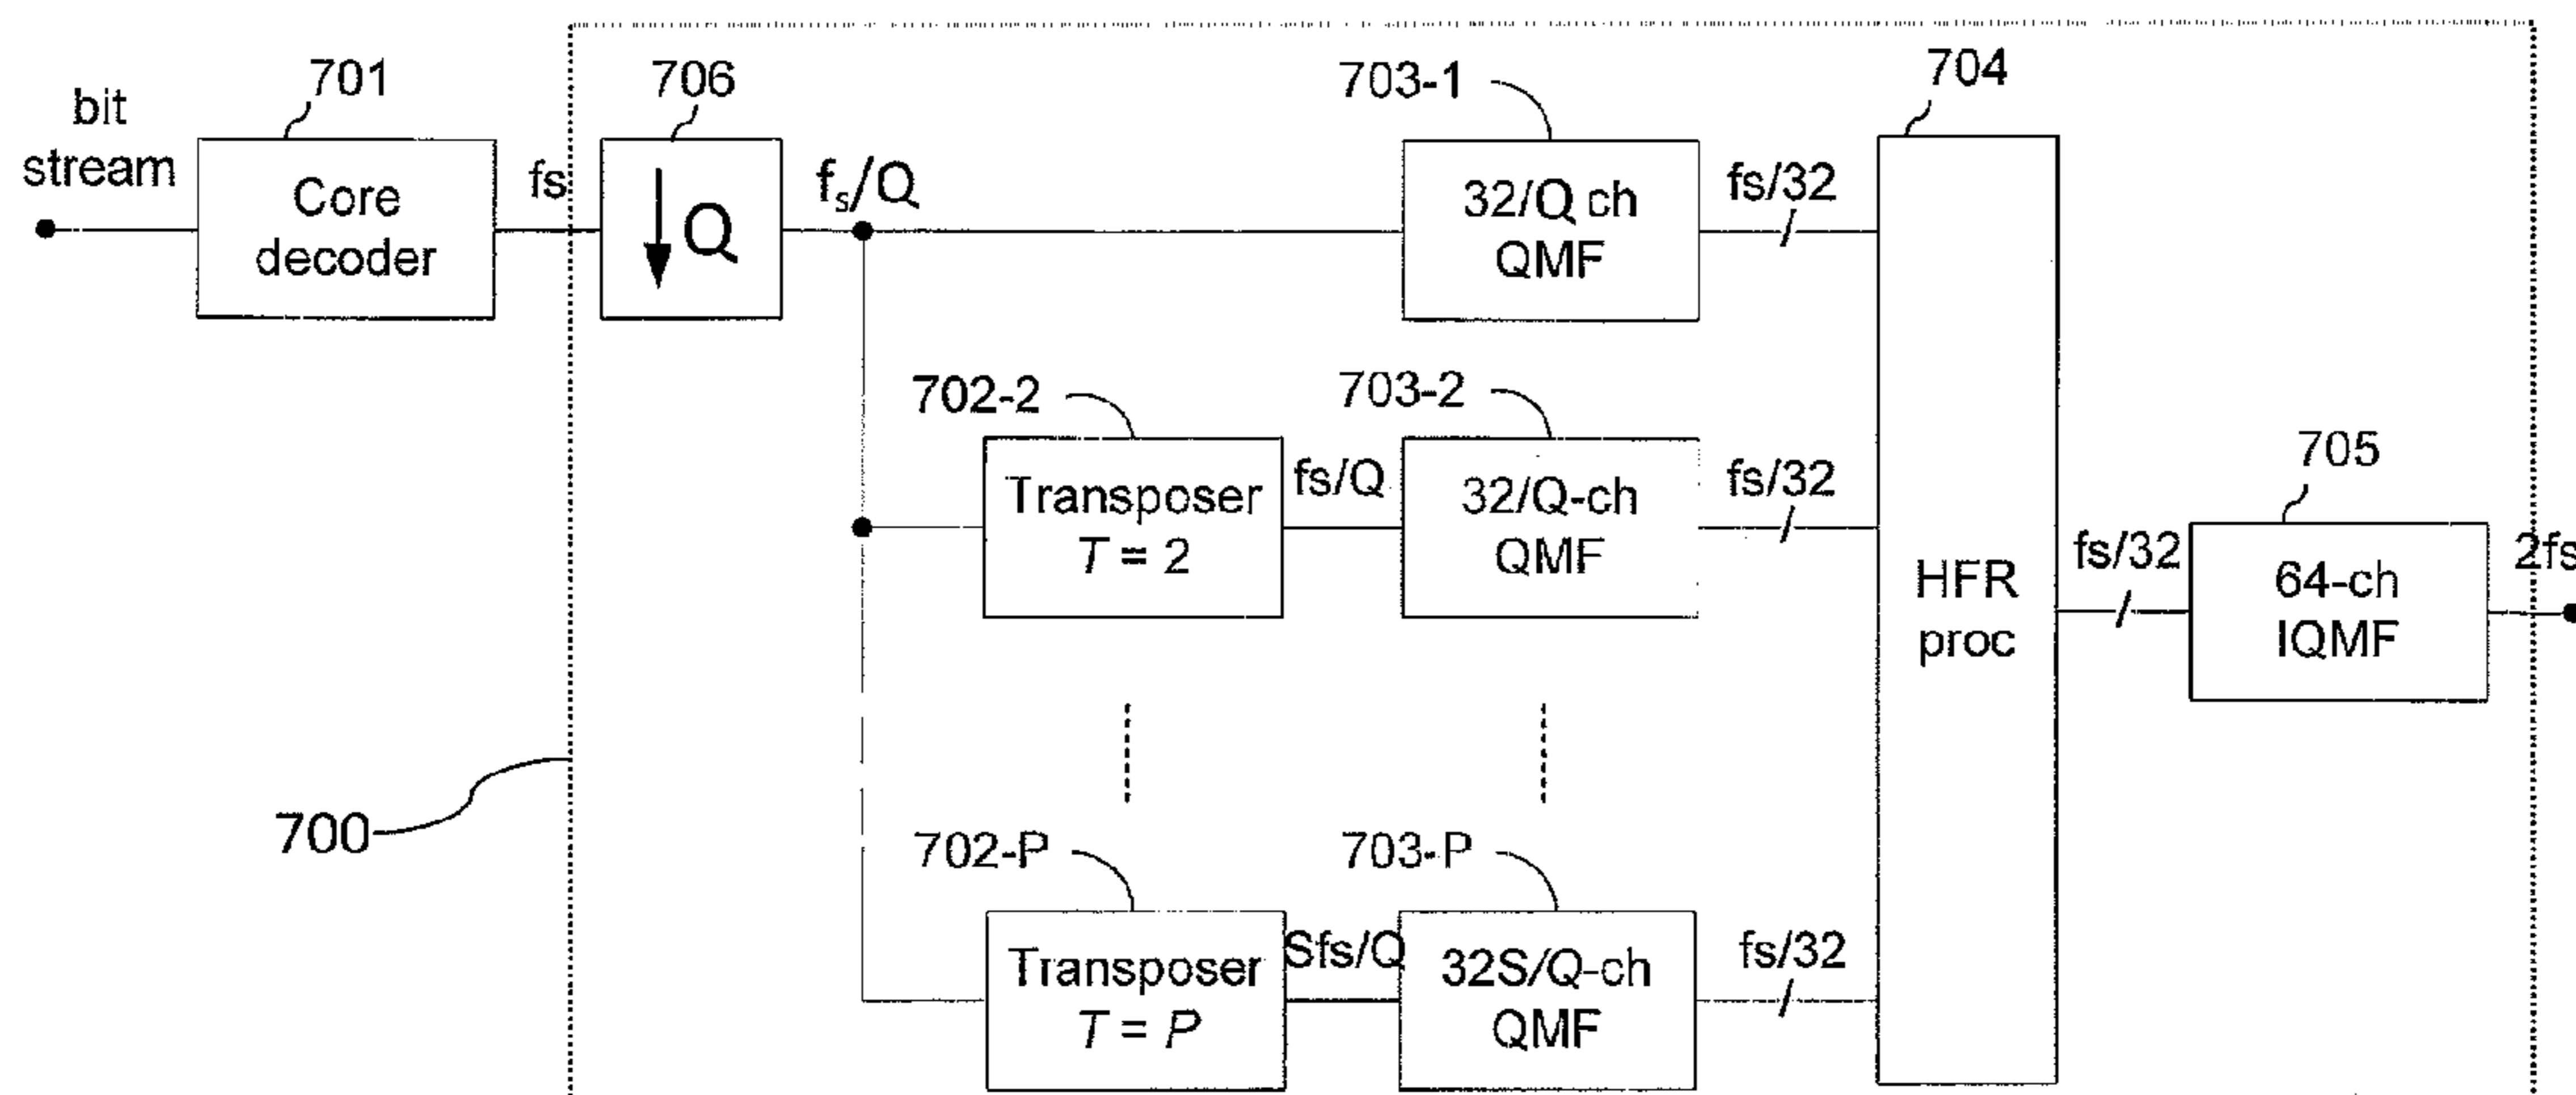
bit stream

701

Core decoder

fs

706

Q

$f_s/Q$

703-1

32/Q ch QMF

fs/32

704

702-2

Transposer $T = 2$

fs/Q

703-2

32/Q-ch QMF

fs/32

HFR proc

705

fs/32

64-ch IQMF

2fs

700

702-P

Transposer $T = P$

Sfs/Q

703-P

32S/Q-ch QMF

fs/32